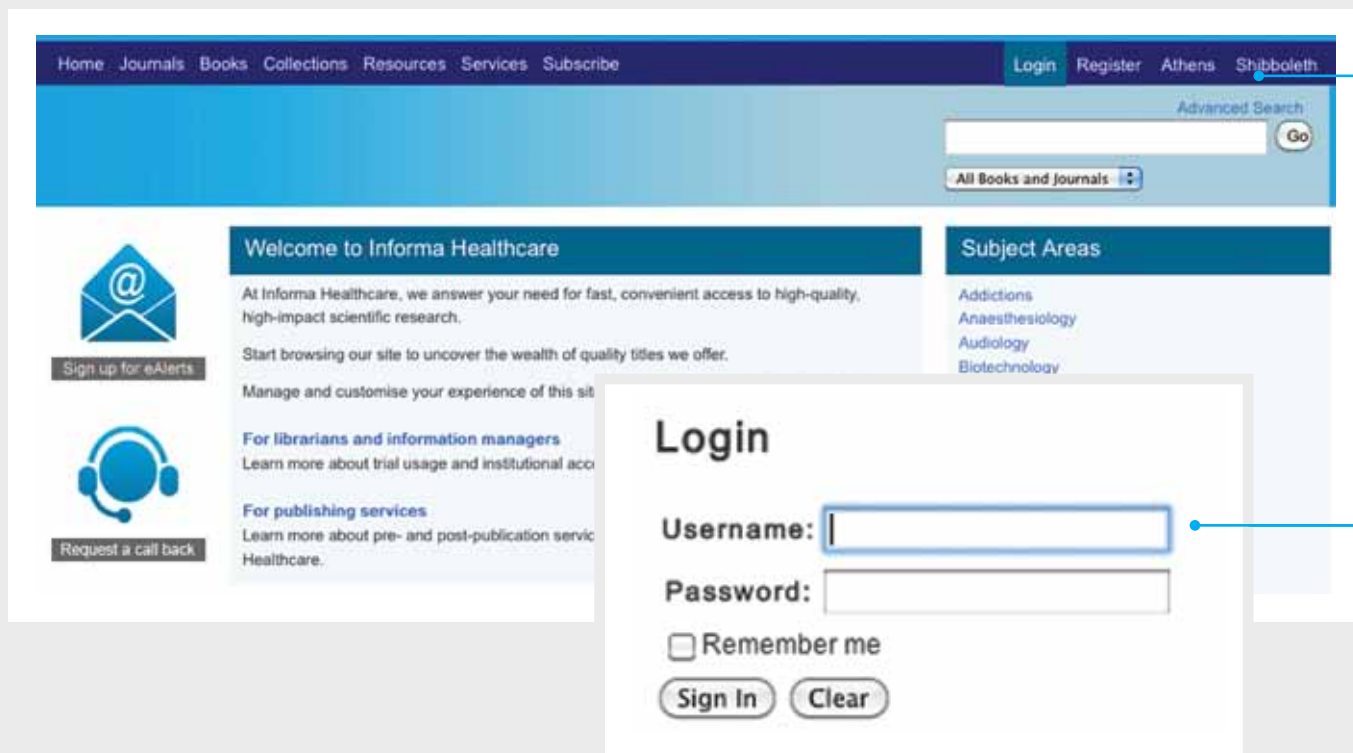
Home Journals Books Collections Resources Services Subscribe

Login Register Athens Shibboleth

Advanced Search

Go

All Books and Journals

Sign up for eAlerts

Request a call back

Welcome to Informa Healthcare

At Informa Healthcare, we answer your need for fast, convenient access to high-quality, high-impact scientific research.

Start browsing our site to uncover the wealth of quality titles we offer.

Manage and customise your experience of this sit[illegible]

For librarians and information managers

Learn more about trial usage and institutional acc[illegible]

For publishing services

Learn more about pre- and post-publication servic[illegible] Healthcare.

Subject Areas

Addictions
Anaesthesiology
Audiology
Biotechnology

Login

Username:

Password:

Remember me

Sign In Clear